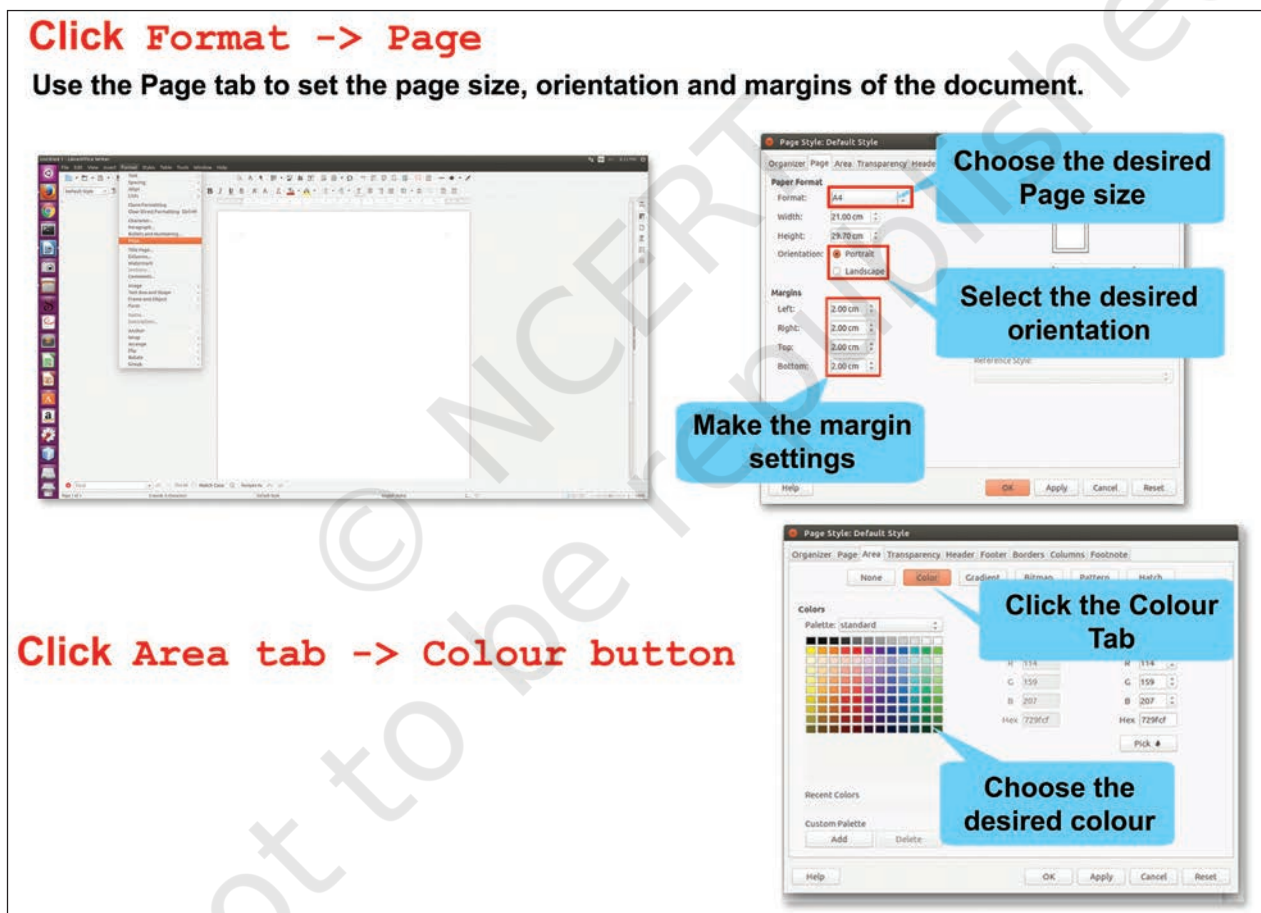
Click Format -> Page

Use the Page tab to set the page size, orientation and margins of the document.

Page Style: Default Style

Organizer Page Area Transparency Heade

Paper Format

Format: A4

Width: 21.00 cm

Height: 29.70 cm

Orientation: Portrait

Landscape

Margins

Left: 2.00 cm

Right: 2.00 cm

Top: 2.00 cm

Bottom: 2.00 cm

Reference Style:

Choose the desired Page size

Select the desired orientation

Make the margin settings

Help

OK Apply Cancel Reset

Page Style: Default Style

Organizer Page Area Transparency Header Footer Borders Columns Footnote

None Color Gradient Bitmap Pattern Hatch

Colors

Palette: standard

R 114 R 114

G 159 G 159

B 207 B 207

Hex 729fcf Hex 729fcf

Pick

Recent Colors

Custom Palette

Add Delete

Click the Colour Tab

Choose the desired colour

Help

OK Apply Cancel Reset

Click Area tab -> Colour button

© NCERT not to be republished